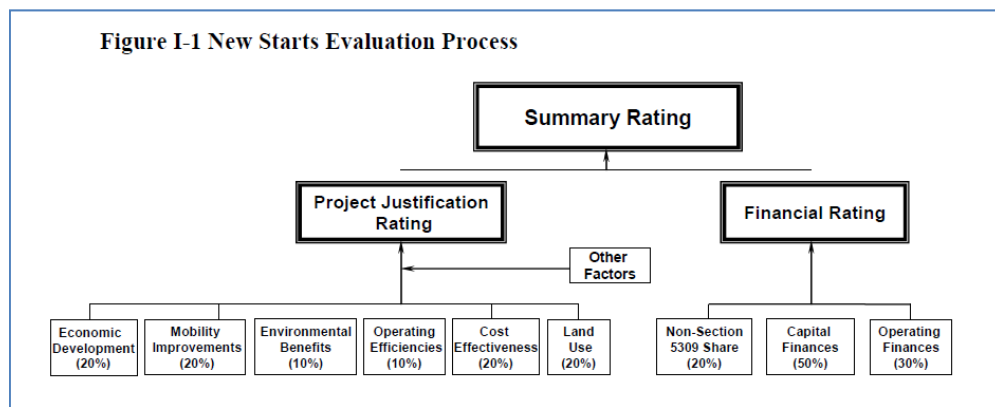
Figure I-1 New Starts Evaluation Process

Summary Rating

Project Justification Rating

Financial Rating

Other Factors

Economic Development (20%)

Mobility Improvements (20%)

Environmental Benefits (10%)

Operating Efficiencies (10%)

Cost Effectiveness (20%)

Land Use (20%)

Non-Section 5309 Share (20%)

Capital Finances (50%)

Operating Finances (30%)